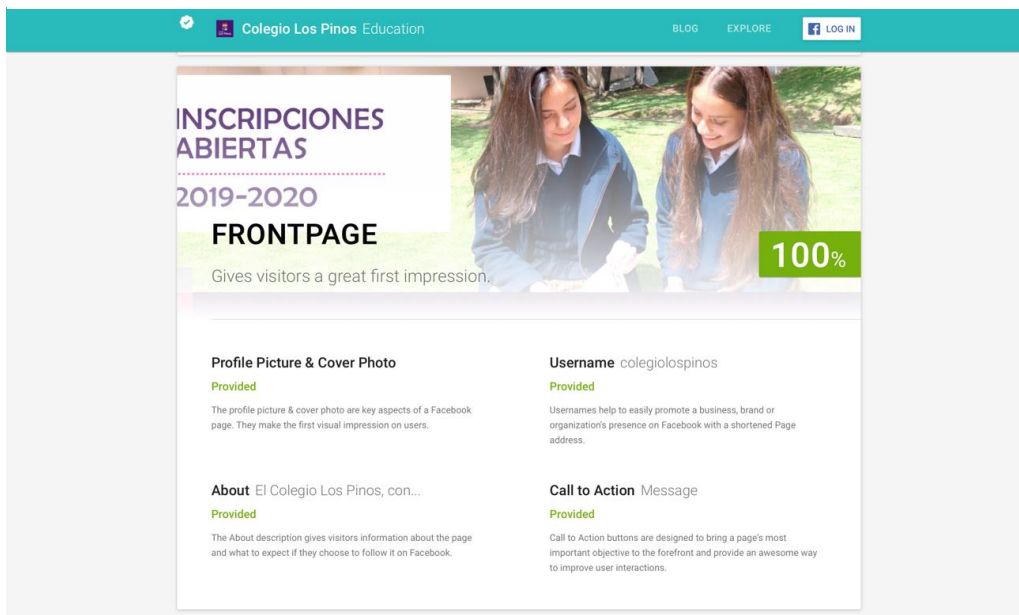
Colegio Los Pinos Education

BLOG EXPLORE LOG IN

INSCRIPCIONES ABIERTAS

2019-2020

FRONTPAGE

Gives visitors a great first impression.

100%

Profile Picture & Cover Photo

Provided

The profile picture & cover photo are key aspects of a Facebook page. They make the first visual impression on users.

Username colegiolospinos

Provided

Usernames help to easily promote a business, brand or organization's presence on Facebook with a shortened Page address.

About El Colegio Los Pinos, con...

Provided

The About description gives visitors information about the page and what to expect if they choose to follow it on Facebook.

Call to Action Message

Provided

Call to Action buttons are designed to bring a page's most important objective to the forefront and provide an awesome way to improve user interactions.